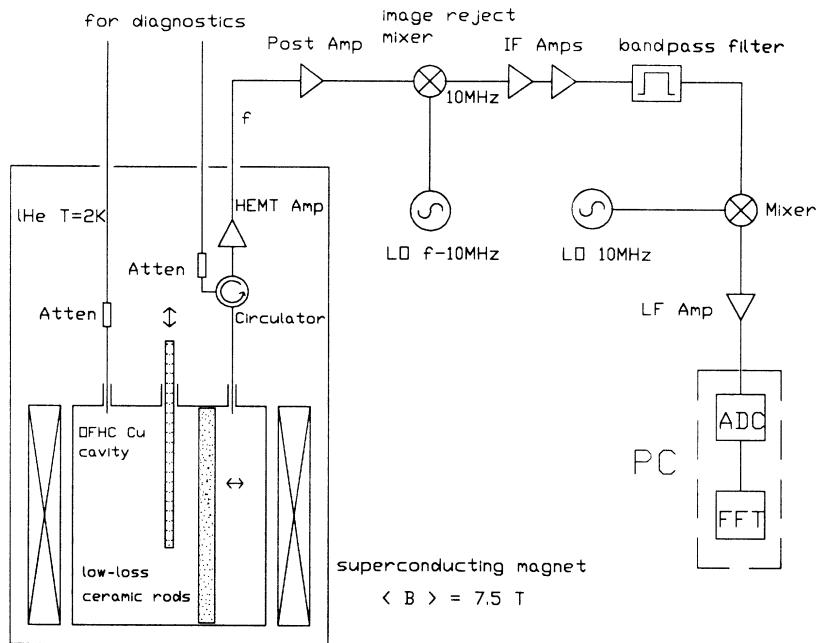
for diagnostics

image reject mixer

Post Amp

IF Amps

bandpass filter

10MHz

f

lHe T=2K

HEMT Amp

LO f-10MHz

LO 10MHz

Mixer

Atten

Atten

Circulator

LF Amp

OFHC Cu cavity

ADC

PC

FFT

low-loss ceramic rods

superconducting magnet

$\langle B \rangle = 7.5$ T